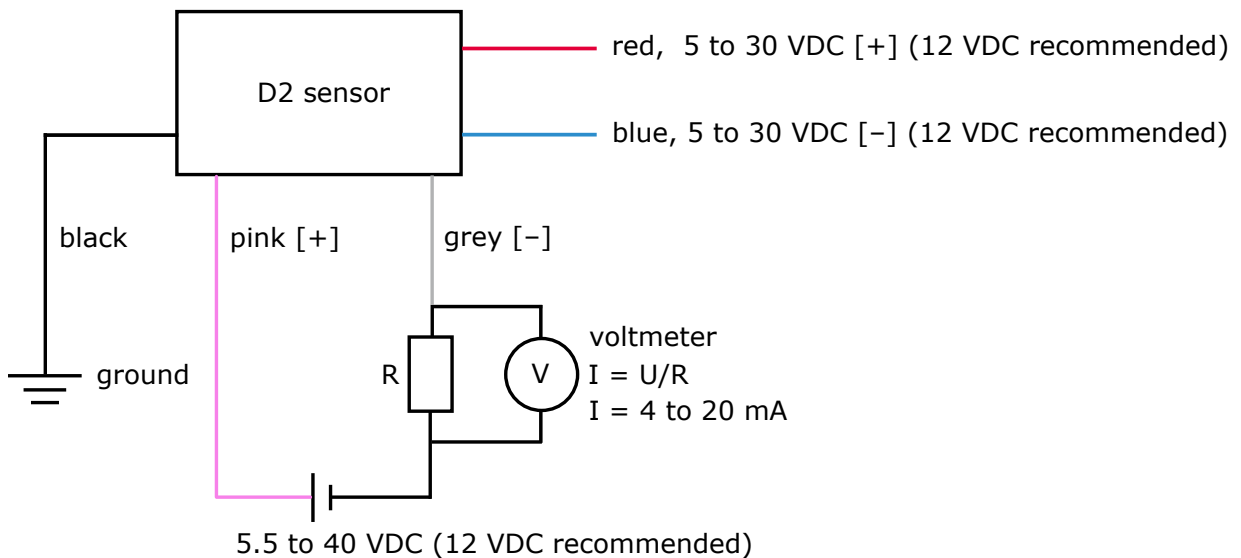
D2 sensor

red, 5 to 30 VDC [+] (12 VDC recommended)

blue, 5 to 30 VDC [−] (12 VDC recommended)

black

pink [+]

grey [−]

ground

R

V

voltmeter
I = U/R
I = 4 to 20 mA

5.5 to 40 VDC (12 VDC recommended)